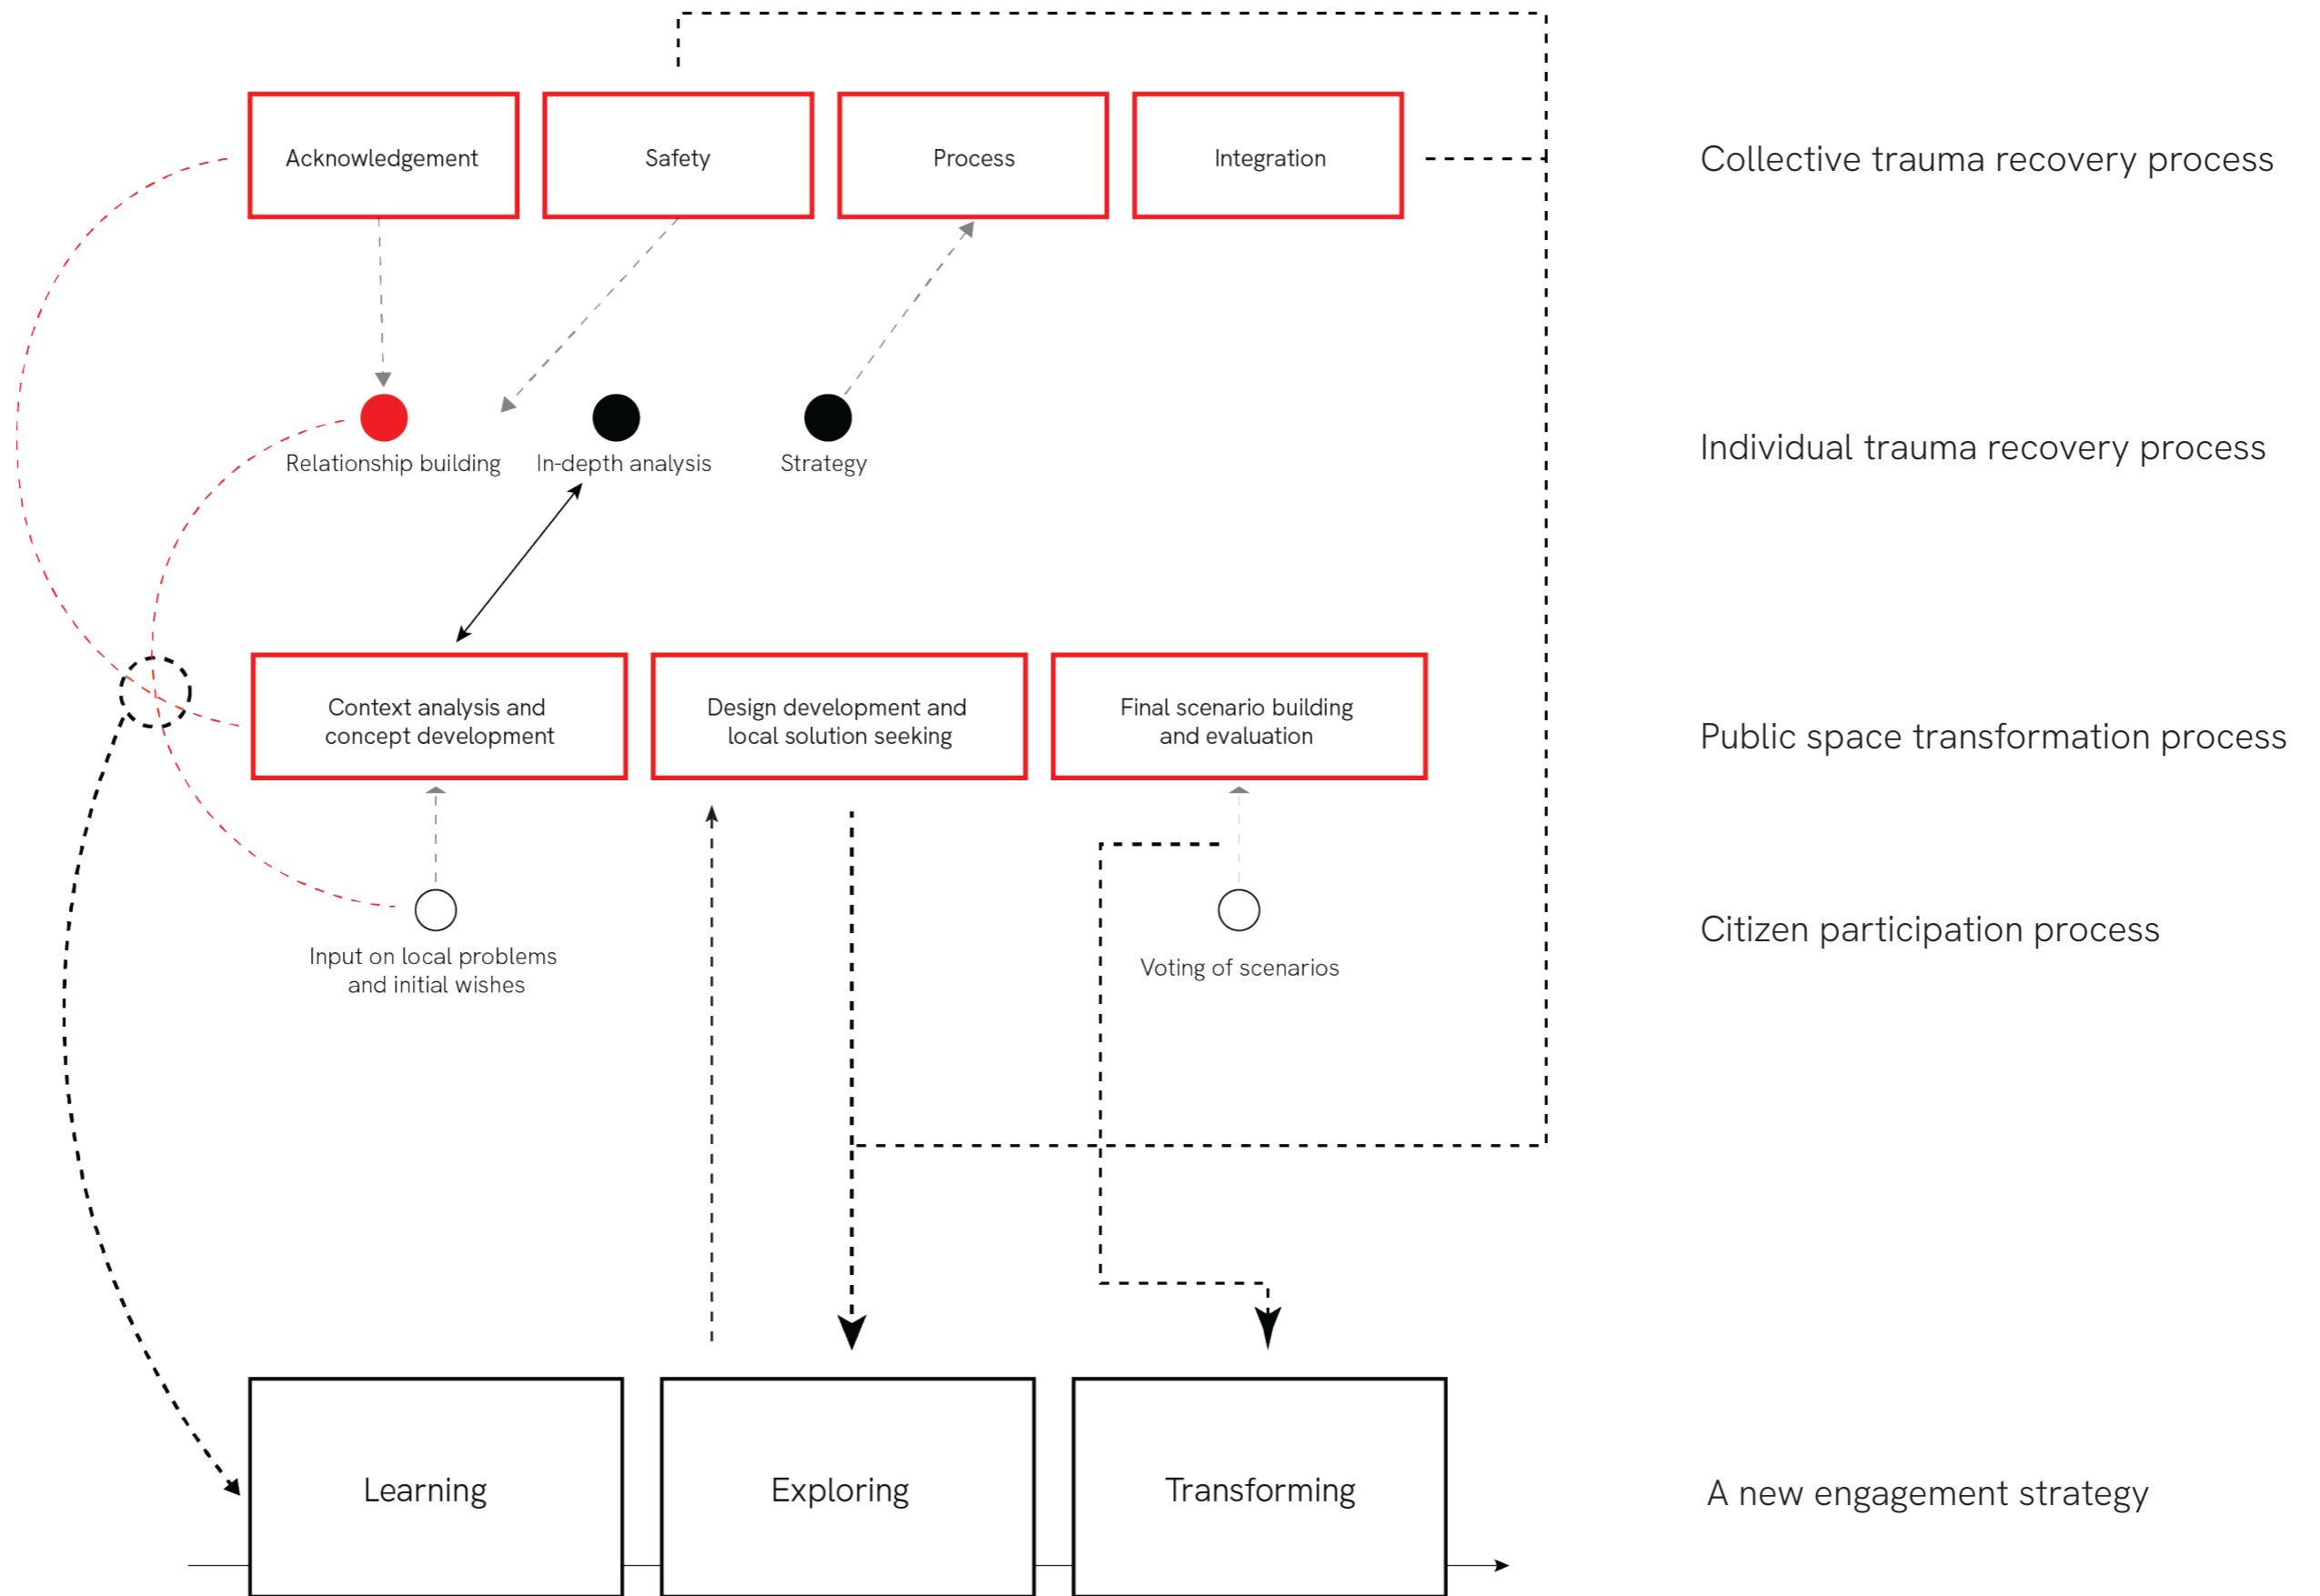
Acknowledgement

Safety

Process

Integration

Collective trauma recovery process

Relationship building

In-depth analysis

Strategy

Individual trauma recovery process

Context analysis and concept development

Design development and local solution seeking

Final scenario building and evaluation

Public space transformation process

Input on local problems and initial wishes

Voting of scenarios

Citizen participation process

Learning

Exploring

Transforming

A new engagement strategy